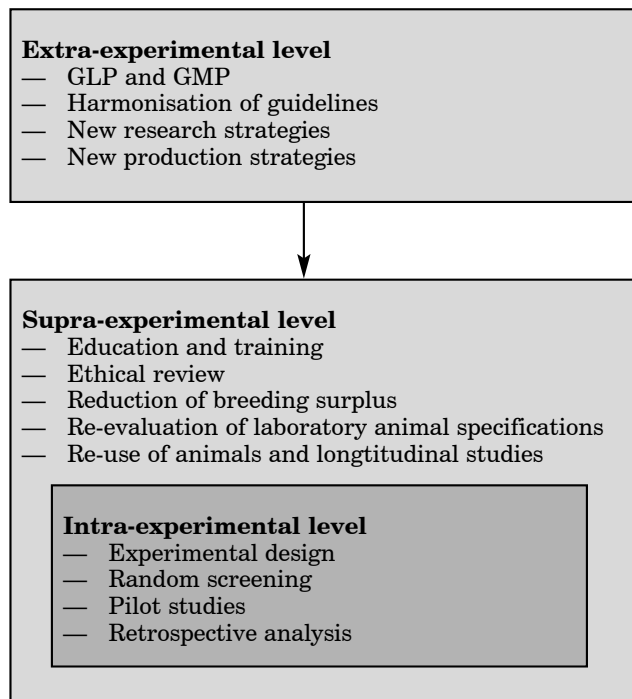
**Extra-experimental level**
— GLP and GMP
— Harmonisation of guidelines
— New research strategies
— New production strategies

**Supra-experimental level**
— Education and training
— Ethical review
— Reduction of breeding surplus
— Re-evaluation of laboratory animal specifications
— Re-use of animals and longtitudinal studies

**Intra-experimental level**
— Experimental design
— Random screening
— Pilot studies
— Retrospective analysis